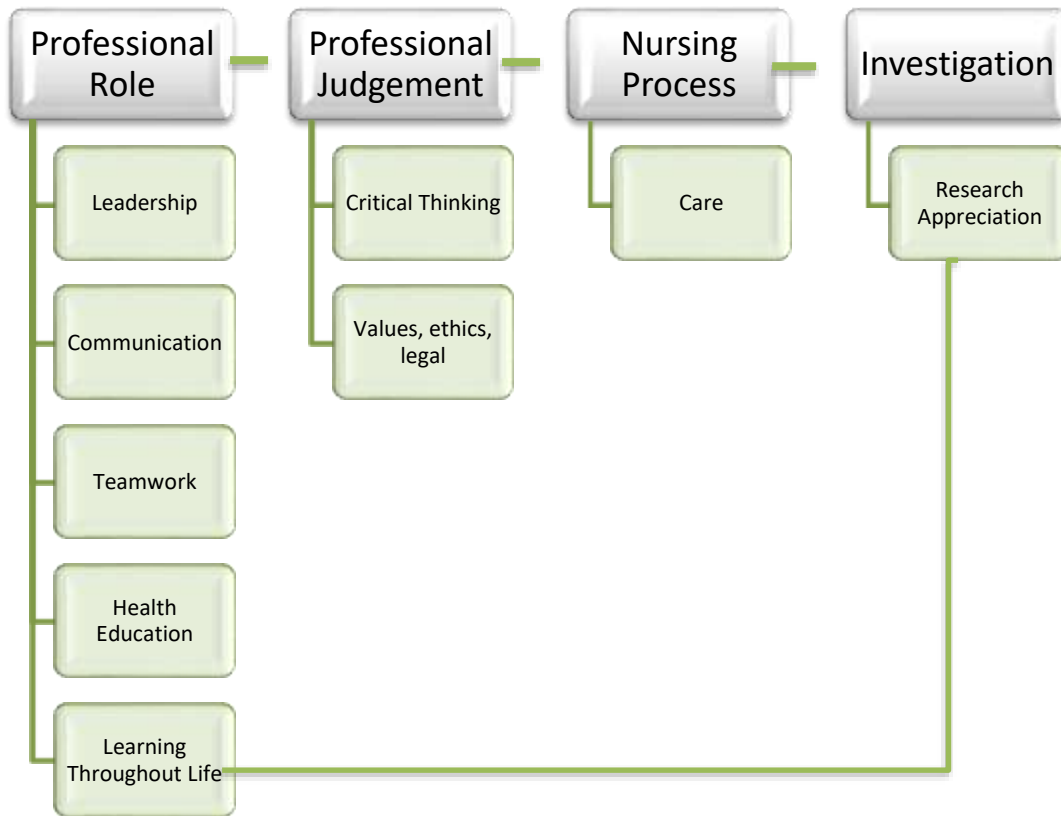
Professional Role

Leadership

Communication

Teamwork

Health Education

Learning Throughout Life

Professional Judgement

Critical Thinking

Values, ethics, legal

Nursing Process

Care

Investigation

Research Appreciation